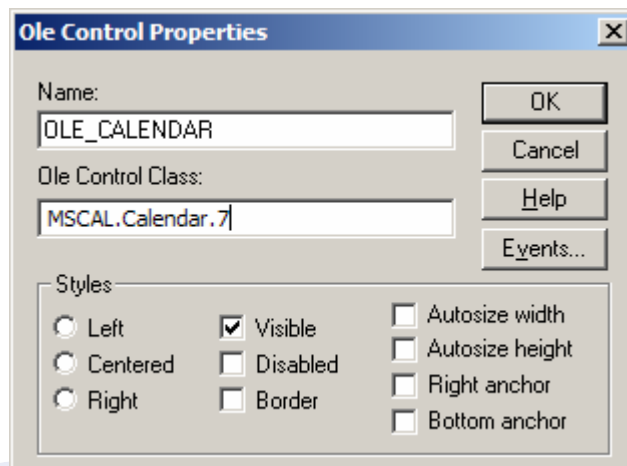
Ole Control Properties

X

Name:

OLE_CALENDAR

Ole Control Class:

MSCAL.Calendar.7

OK

Cancel

Help

Events...

Styles

Left

Centered

Right

Visible

Disabled

Border

Autosize width

Autosize height

Right anchor

Bottom anchor